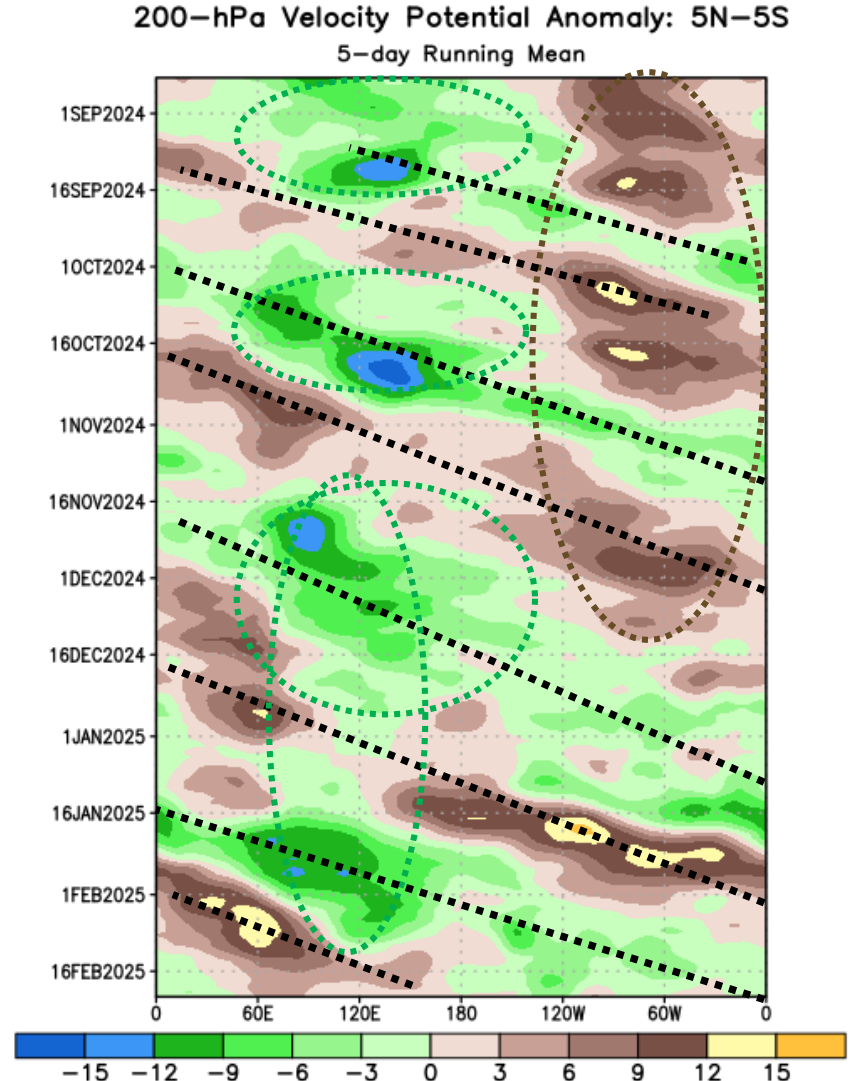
200-hPa Velocity Potential Anomaly: 5N-5S
5-day Running Mean

1SEP2024
16SEP2024
1OCT2024
16OCT2024
1NOV2024
16NOV2024
1DEC2024
16DEC2024
1JAN2025
16JAN2025
1FEB2025
16FEB2025

0
60E
120E
180
120W
60W
0

−15
−12
−9
−6
−3
0
3
6
9
12
15